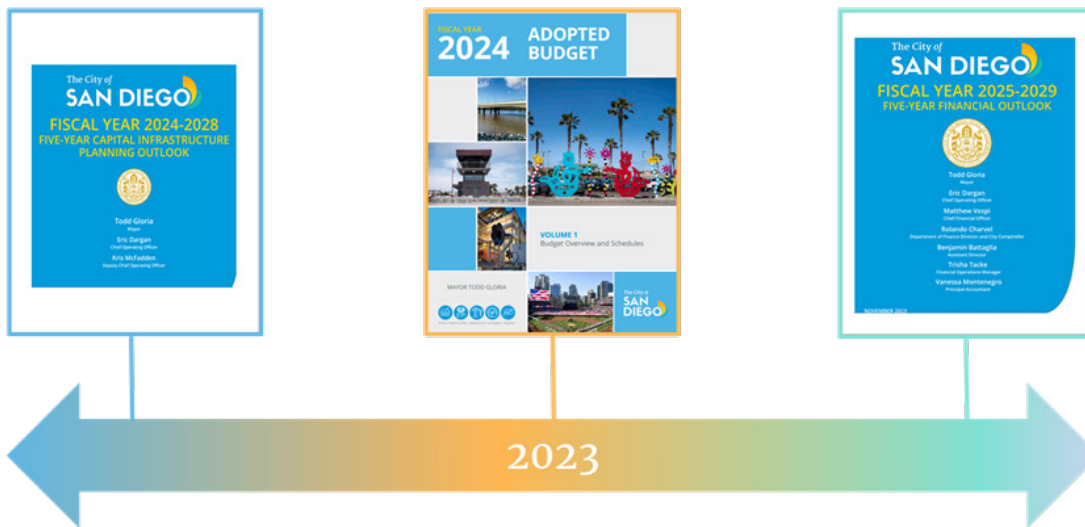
The City of
SAN DIEGO
FISCAL YEAR 2024-2028
FIVE-YEAR CAPITAL INFRASTRUCTURE PLANNING OUTLOOK

Todd Gloria
Mayor

Eric Dargan
Chief Operating Officer

Kris McFadden
Deputy Chief Operating Officer

FISCAL YEAR
2024 ADOPTED BUDGET

VOLUME 1
Budget Overview and Schedules

MAYOR TODD GLORIA

The City of
SAN DIEGO

The City of
SAN DIEGO
FISCAL YEAR 2025-2029
FIVE-YEAR FINANCIAL OUTLOOK

Todd Gloria
Mayor

Eric Dargan
Chief Operating Officer

Matthew Vespi
Chief Financial Officer

Rolando Charvel
Department of Finance Director and City Comptroller

Benjamin Battaglia
Assistant Director

Trisha Tacke
Financial Operations Manager

Vanessa Montenegro
Principal Accountant

NOVEMBER 2023

2023